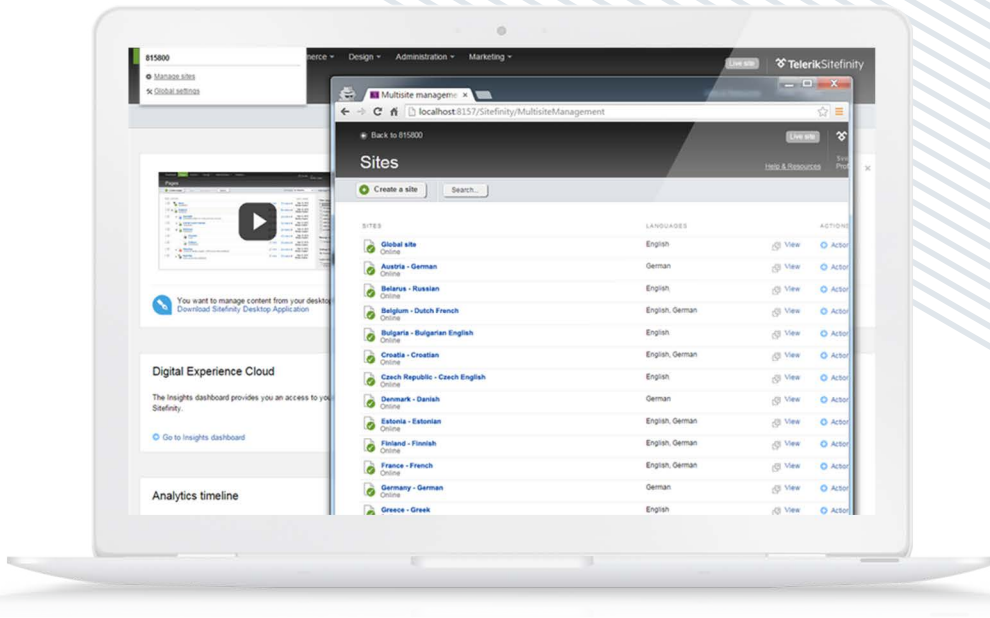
815800
Manage sites
Global settings

merce ▾ Design ▾ Administration ▾ Marketing ▾

Live site

Telerik Sitefinity

Multisite manageme ×

localhost:8157/Sitefinity/MultisiteManagement

Back to 815800

Live site

Sites

Help & Resources

Create a site

Search...

| SITES | LANGUAGES | | ACTIONS |
|---|---|---|---|
| Global site Online | English | View | Actions |
| Austria - German Online | German | View | Actions |
| Belarus - Russian Online | English | View | Actions |
| Belgium - Dutch French Online | English, German | View | Actions |
| Bulgaria - Bulgarian English Online | English | View | Actions |
| Croatia - Croatian Online | English, German | View | Actions |
| Czech Republic - Czech English Online | English | View | Actions |
| Denmark - Danish Online | German | View | Actions |
| Estonia - Estonian Online | English, German | View | Actions |
| Finland - Finnish Online | English, German | View | Actions |
| France - French Online | English, German | View | Actions |
| Germany - German Online | German | View | Actions |
| Greece - Greek | English | View | Actions |

Pages

You want to manage content from your desktop
Download Sitefinity Desktop Application

Digital Experience Cloud

The Insights dashboard provides you an access to you Sitefinity.

Go to Insights dashboard

Analytics timeline